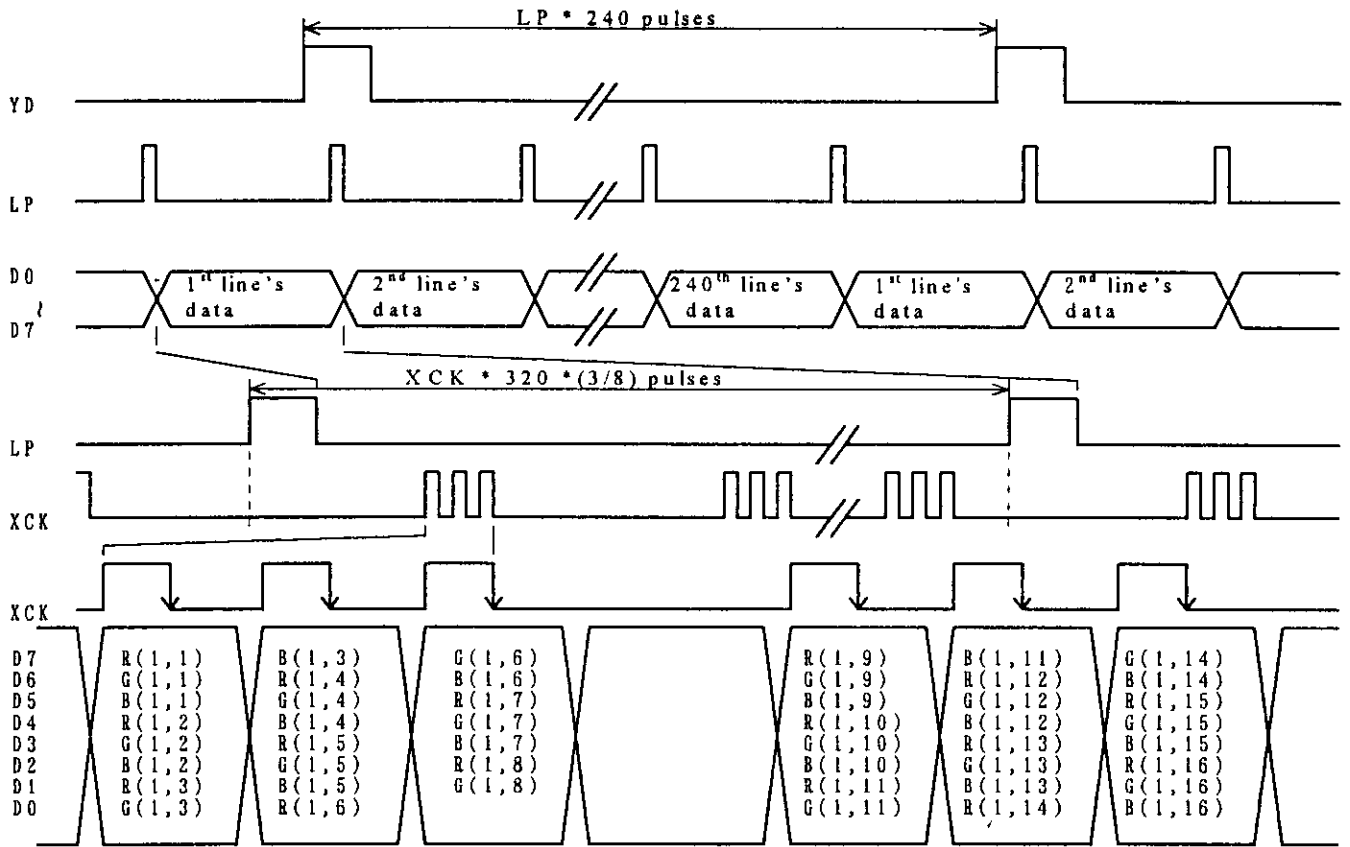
LP * 240 pulses

YD

LP

D0
~
D7

$1^{st}$ line's data

$2^{nd}$ line's data

$240^{th}$ line's data

$1^{st}$ line's data

$2^{nd}$ line's data

XCK * 320 *(3/8) pulses

LP

XCK

XCK

D7
D6
D5
D4
D3
D2
D1
D0

R(1,1)
G(1,1)
B(1,1)
R(1,2)
G(1,2)
B(1,2)
R(1,3)
G(1,3)

B(1,3)
R(1,4)
G(1,4)
B(1,4)
R(1,5)
G(1,5)
B(1,5)
R(1,6)

G(1,6)
B(1,6)
R(1,7)
G(1,7)
B(1,7)
R(1,8)
G(1,8)

R(1,9)
G(1,9)
B(1,9)
R(1,10)
G(1,10)
B(1,10)
R(1,11)
G(1,11)

B(1,11)
R(1,12)
G(1,12)
B(1,12)
R(1,13)
G(1,13)
B(1,13)
R(1,14)

G(1,14)
B(1,14)
R(1,15)
G(1,15)
B(1,15)
R(1,16)
G(1,16)
B(1,16)